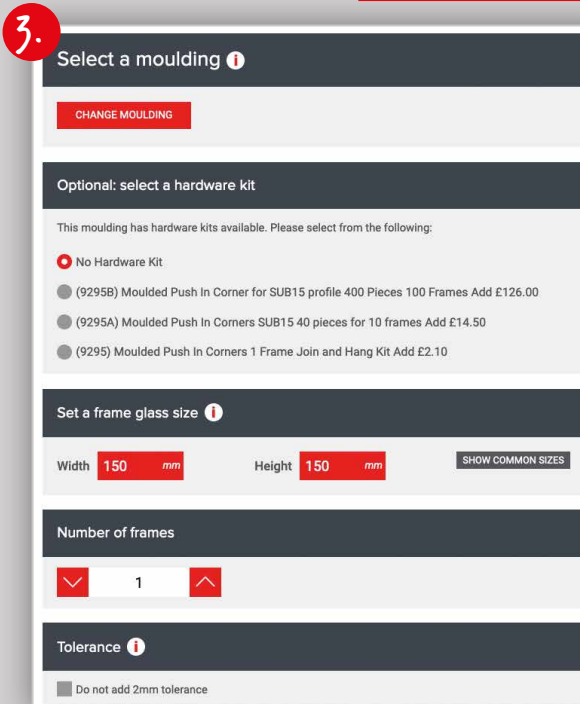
3.

Select a moulding i

CHANGE MOULDING

Optional: select a hardware kit

This moulding has hardware kits available. Please select from the following:

No Hardware Kit

(9295B) Moulded Push In Corner for SUB15 profile 400 Pieces 100 Frames Add £126.00

(9295A) Moulded Push In Corners SUB15 40 pieces for 10 frames Add £14.50

(9295) Moulded Push In Corners 1 Frame Join and Hang Kit Add £2.10

Set a frame glass size i

Width 150 mm Height 150 mm SHOW COMMON SIZES

Number of frames

1

Tolerance i

Do not add 2mm tolerance